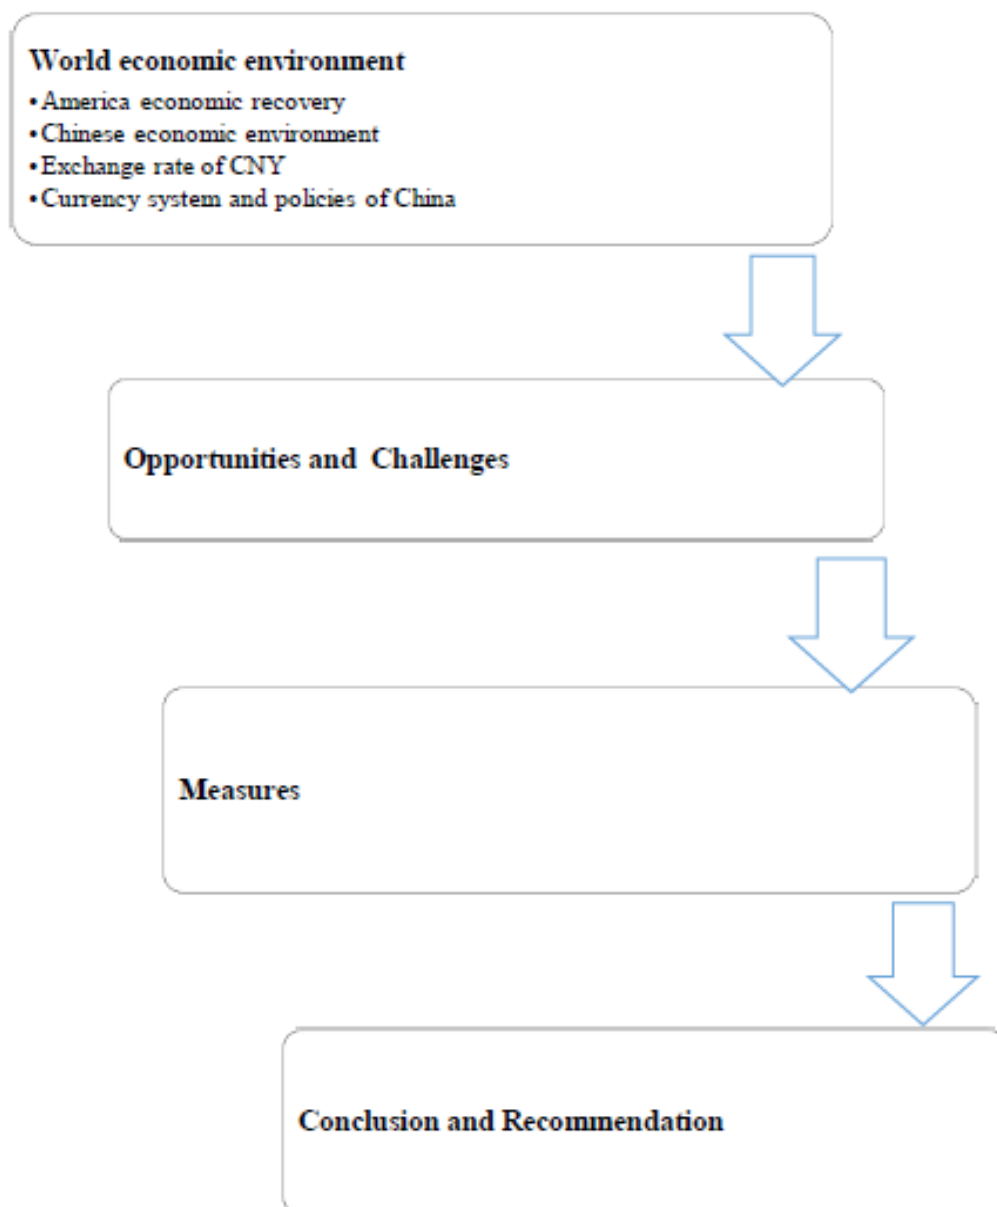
**World economic environment**
- America economic recovery
- Chinese economic environment
- Exchange rate of CNY
- Currency system and policies of China

**Opportunities and Challenges**

**Measures**

**Conclusion and Recommendation**